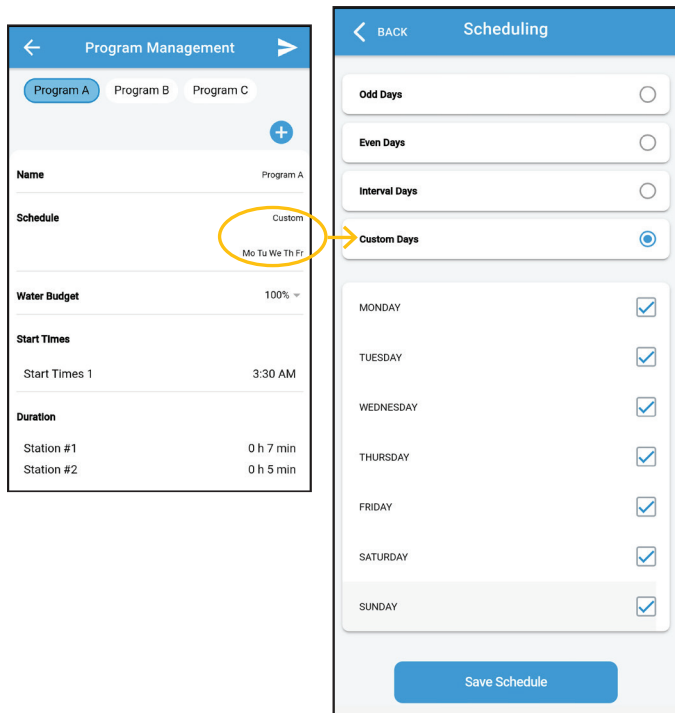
Program Management

Program A Program B Program C

Name Program A

Schedule Custom

Mo Tu We Th Fr

Water Budget 100%

Start Times

Start Times 1 3:30 AM

Duration

Station #1 0 h 7 min

Station #2 0 h 5 min

BACK Scheduling

Odd Days

Even Days

Interval Days

Custom Days

MONDAY

TUESDAY

WEDNESDAY

THURSDAY

FRIDAY

SATURDAY

SUNDAY

Save Schedule